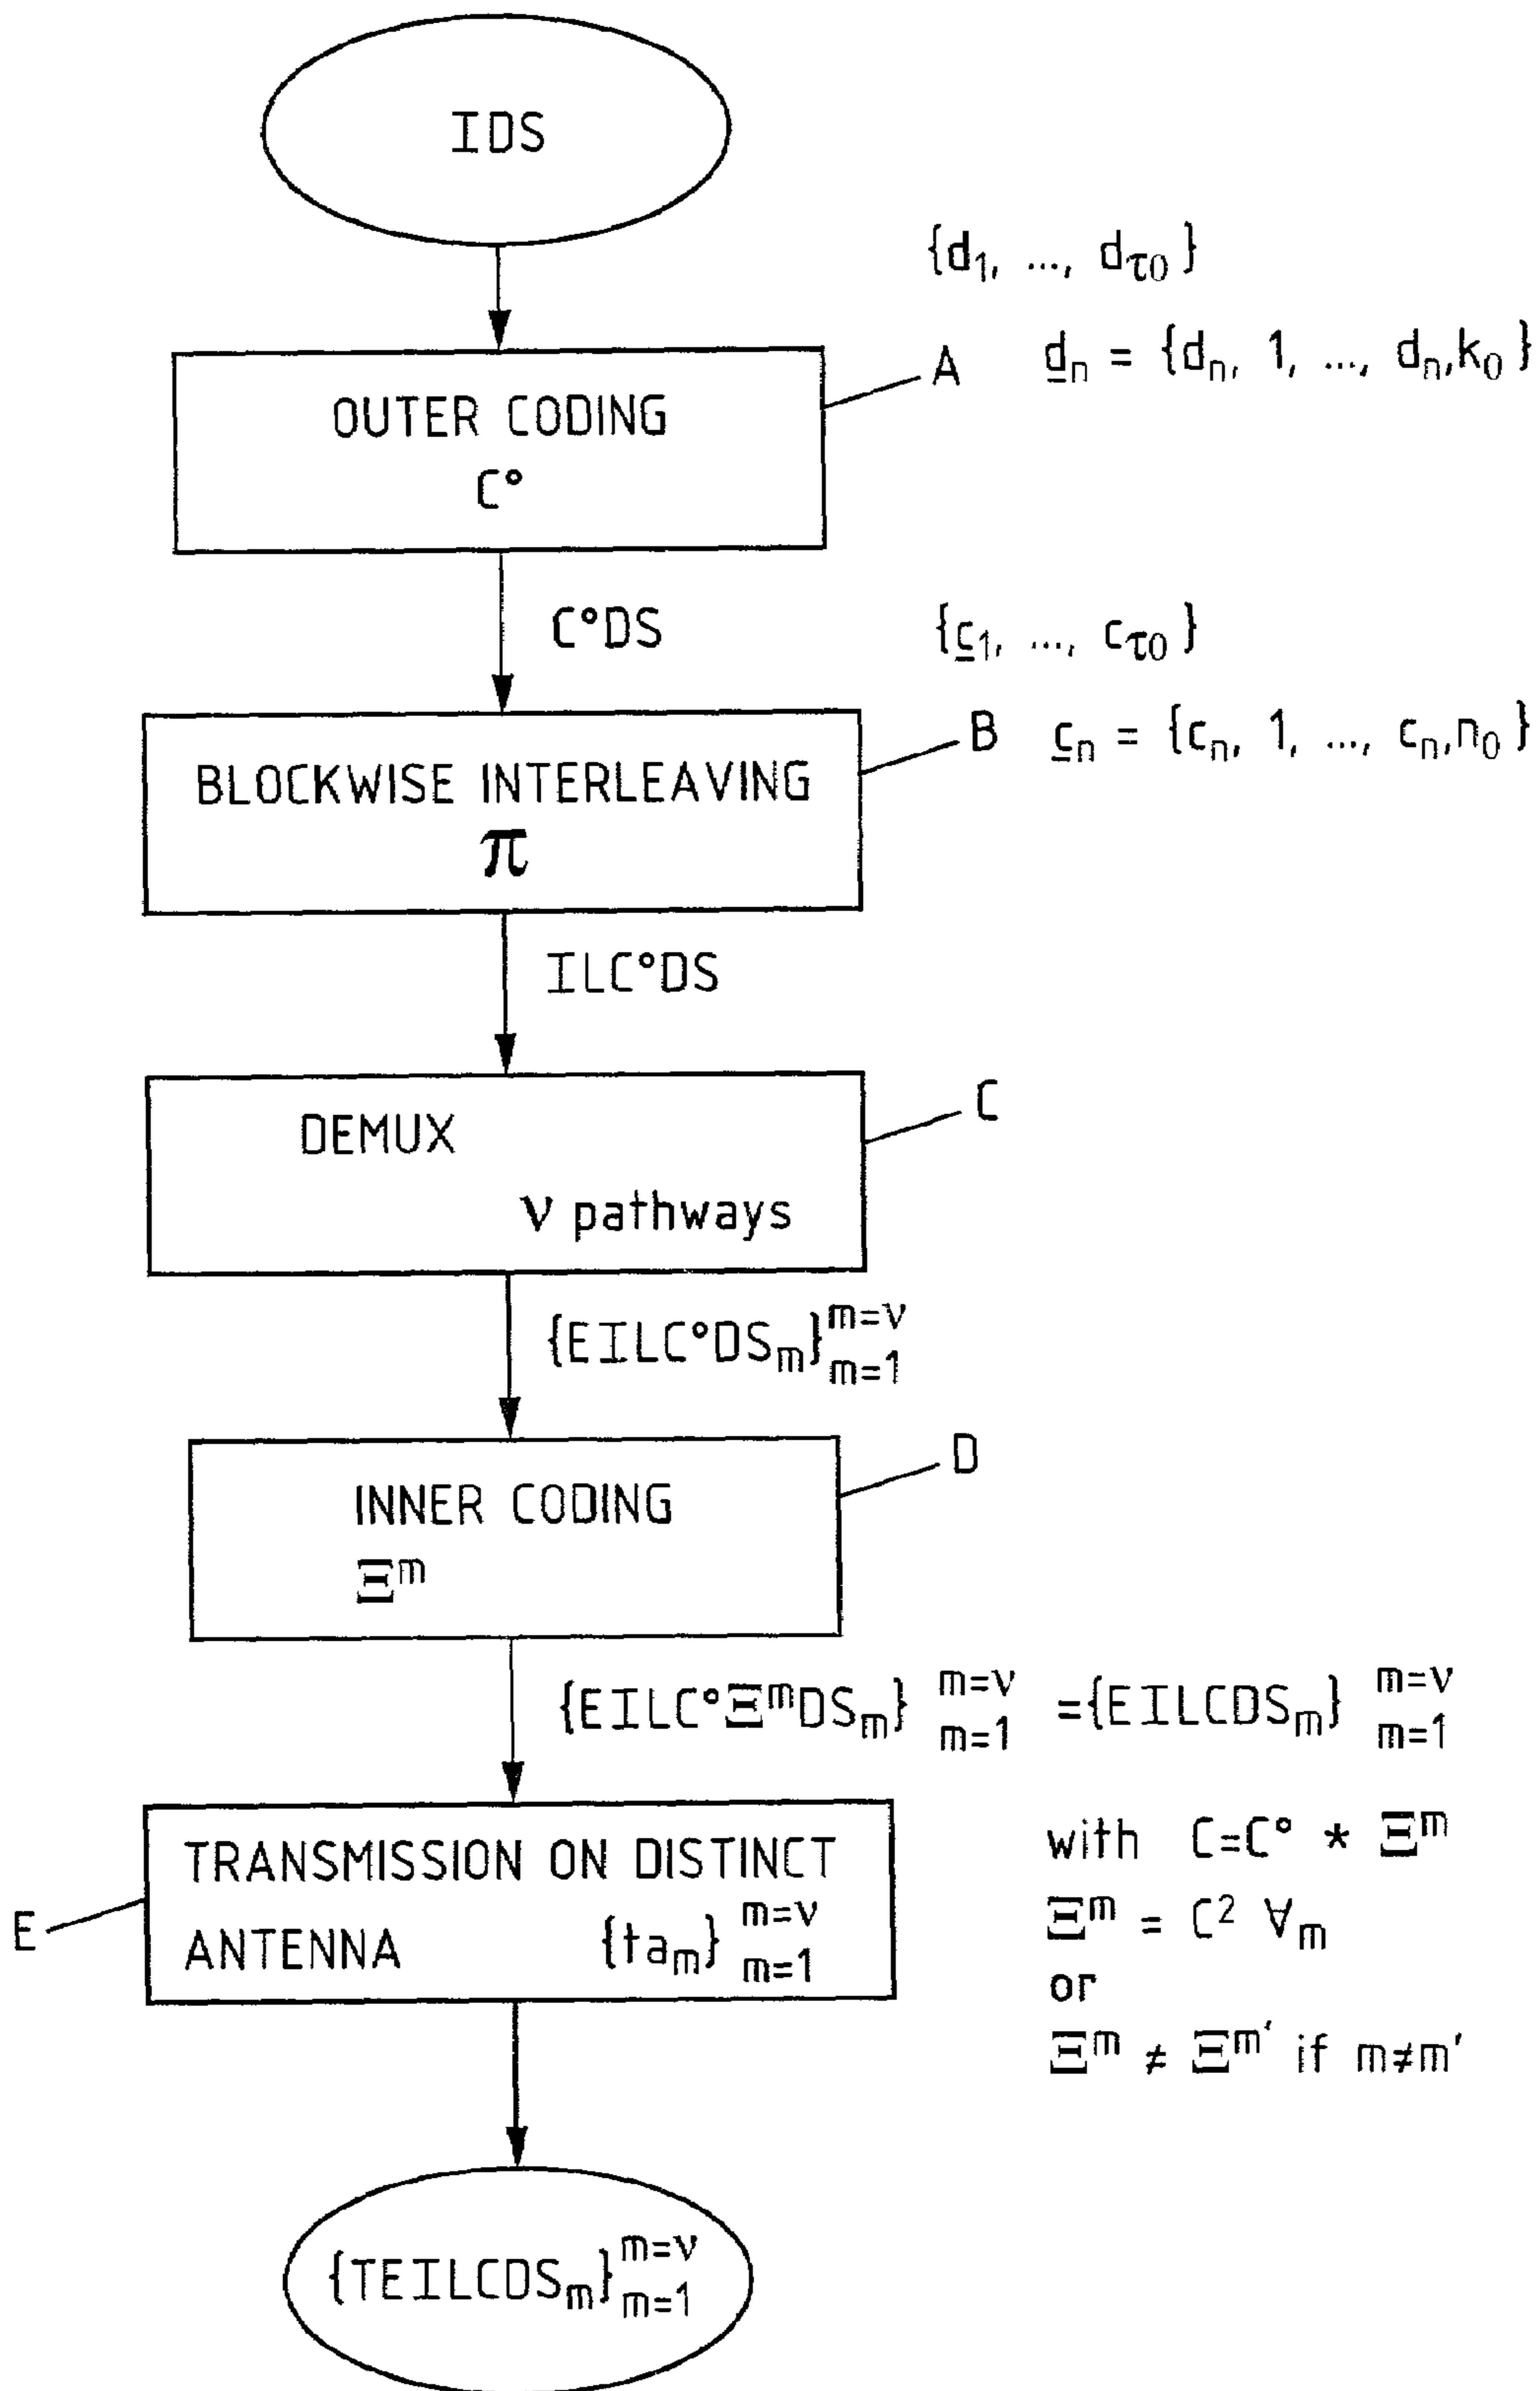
IDS

$\{d_1, \ldots, d_{\tau 0}\}$

A $\underline{d}_n = \{d_n, 1, \ldots, d_n, k_0\}$

OUTER CODING
C°

C°DS

$\{\underline{c}_1, \ldots, c_{\tau 0}\}$

B $\underline{c}_n = \{c_n, 1, \ldots, c_n, n_0\}$

BLOCKWISE INTERLEAVING
$\pi$

ILC°DS

C

DEMUX
$\nu$ pathways

$\{EILC°DS_m\}_{m=1}^{m=\nu}$

D

INNER CODING
$\Xi^m$

$\{EILC°\Xi^m DS_m\}_{m=1}^{m=\nu} = \{EILCDS_m\}_{m=1}^{m=\nu}$

E

TRANSMISSION ON DISTINCT ANTENNA $\{ta_m\}_{m=1}^{m=\nu}$

with $C = C° * \Xi^m$
$\Xi^m = C^2 \; \forall_m$
or
$\Xi^m \neq \Xi^{m'}$ if $m \neq m'$

$\{TEILCDS_m\}_{m=1}^{m=\nu}$